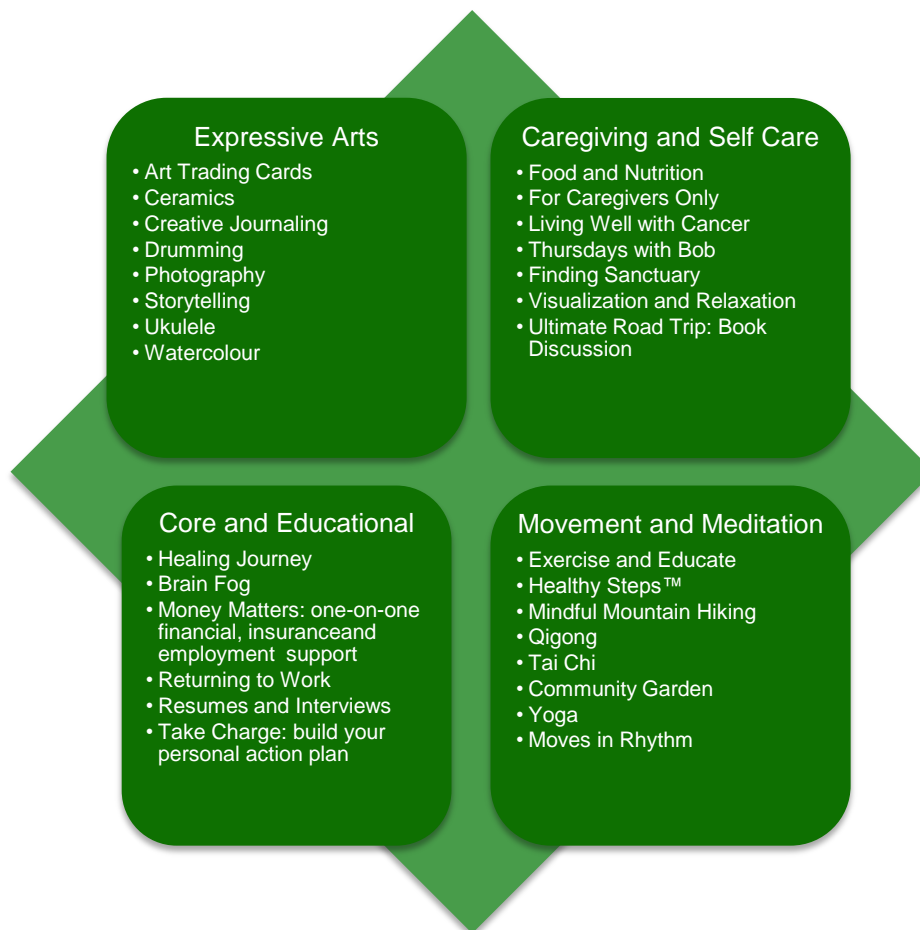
Expressive Arts
• Art Trading Cards
• Ceramics
• Creative Journaling
• Drumming
• Photography
• Storytelling
• Ukulele
• Watercolour

Caregiving and Self Care
• Food and Nutrition
• For Caregivers Only
• Living Well with Cancer
• Thursdays with Bob
• Finding Sanctuary
• Visualization and Relaxation
• Ultimate Road Trip: Book Discussion

Core and Educational
• Healing Journey
• Brain Fog
• Money Matters: one-on-one financial, insuranceand employment support
• Returning to Work
• Resumes and Interviews
• Take Charge: build your personal action plan

Movement and Meditation
• Exercise and Educate
• Healthy Steps™
• Mindful Mountain Hiking
• Qigong
• Tai Chi
• Community Garden
• Yoga
• Moves in Rhythm